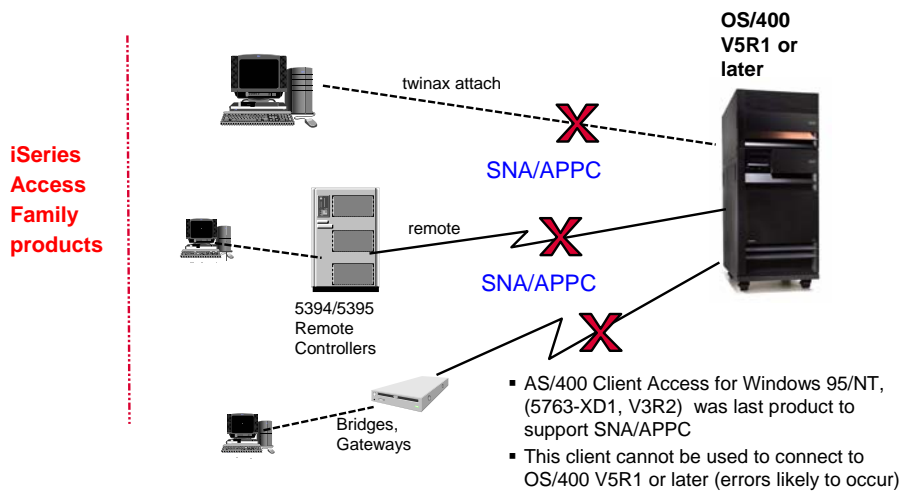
iSeries Access Family products

OS/400 V5R1 or later

twinax attach

SNA/APPC

remote

SNA/APPC

5394/5395 Remote Controllers

Bridges, Gateways

▪ AS/400 Client Access for Windows 95/NT, (5763-XD1, V3R2) was last product to support SNA/APPC

▪ This client cannot be used to connect to OS/400 V5R1 or later (errors likely to occur)